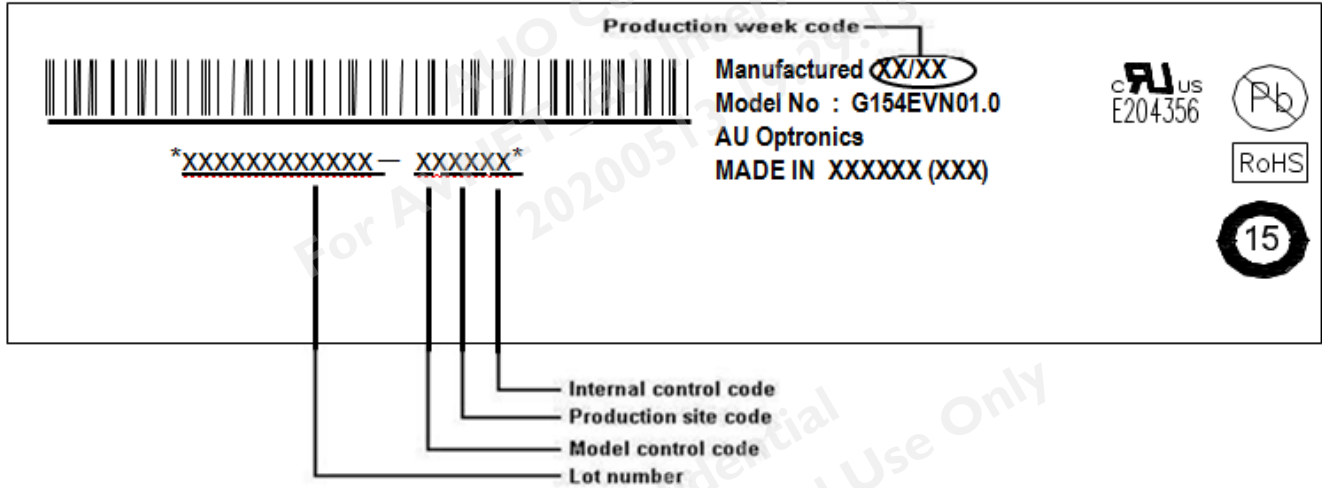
Production week code

Manufactured XX/XX
Model No : G154EVN01.0
AU Optronics
MADE IN XXXXXX (XXX)

*XXXXXXXXXXXX— XXXXXX*

c UL us
E204356

Pb

RoHS

15

Internal control code
Production site code
Model control code
Lot number

AUO Confidential
For AVNET_Su Internal Use Only
2020051 29:15